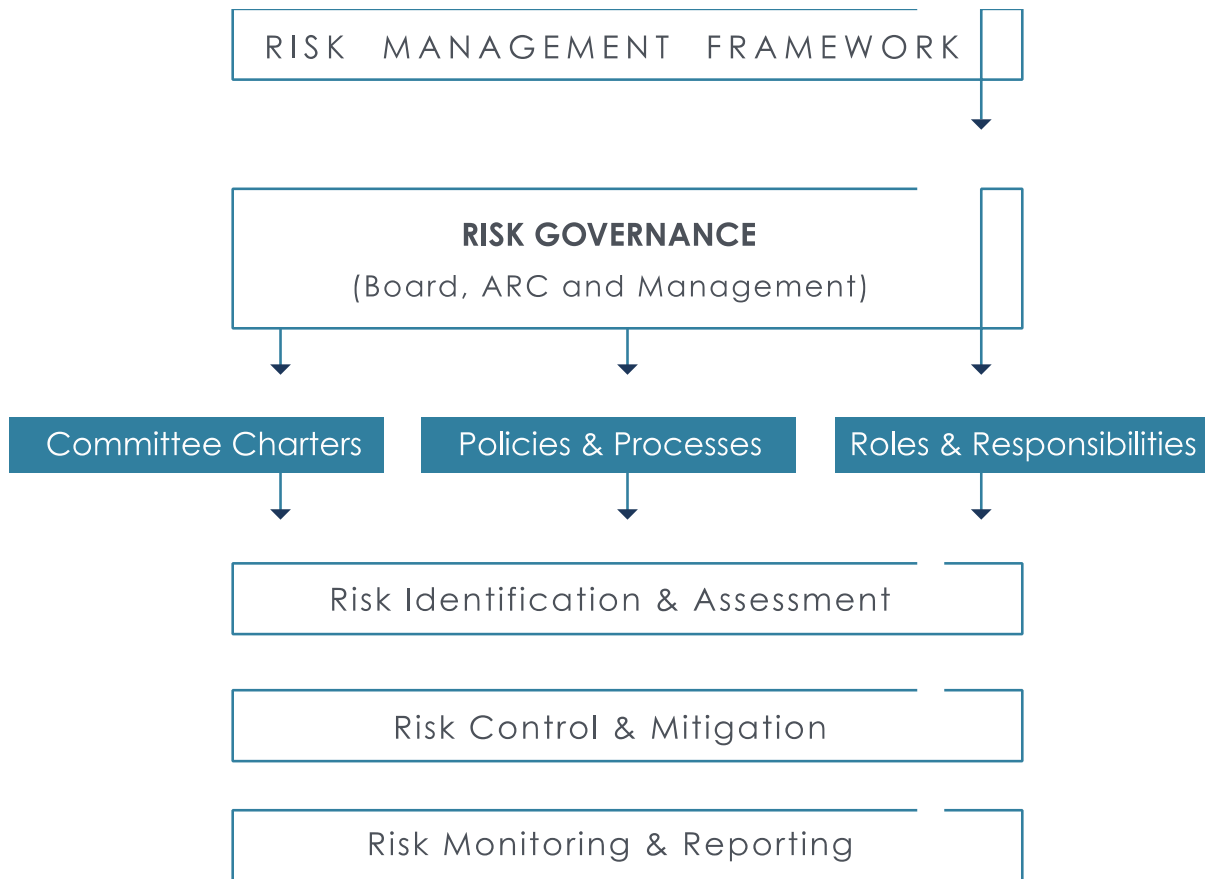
RISK MANAGEMENT FRAMEWORK

RISK GOVERNANCE
(Board, ARC and Management)

Committee Charters

Policies & Processes

Roles & Responsibilities

Risk Identification & Assessment

Risk Control & Mitigation

Risk Monitoring & Reporting